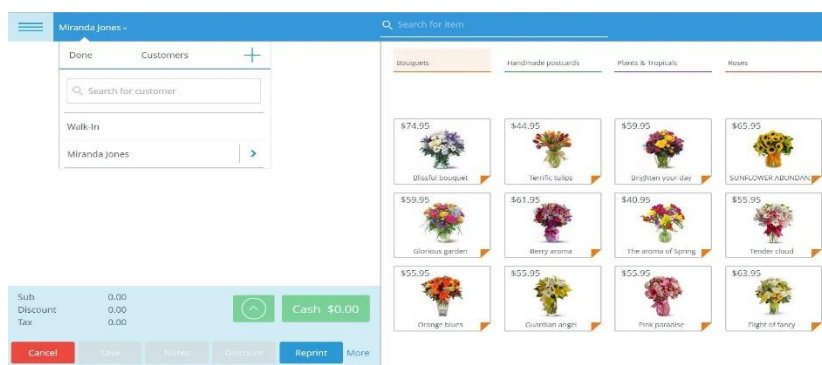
Miranda Jones

Search for item

Done

Customers

Search for customer

Walk-In

Miranda Jones

Bouquets

Handmade postcards

Plants & Tropicals

Roses

$74.95

Blissful bouquet

$44.95

Terrific tulips

$59.95

Brighten your day

$65.95

SUNFLOWER ABUNDAN

$59.95

Glorious garden

$61.95

Berry aroma

$40.95

The aroma of Spring

$55.95

Tender cloud

$55.95

Orange blues

$55.95

Guardian angel

$55.95

Pink paradise

$63.95

Flight of fancy

| | |
|---|---|
| Sub | 0.00 |
| Discount | 0.00 |
| Tax | 0.00 |

Cash $0.00

Cancel

Save

Notes

Discount

Reprint

More